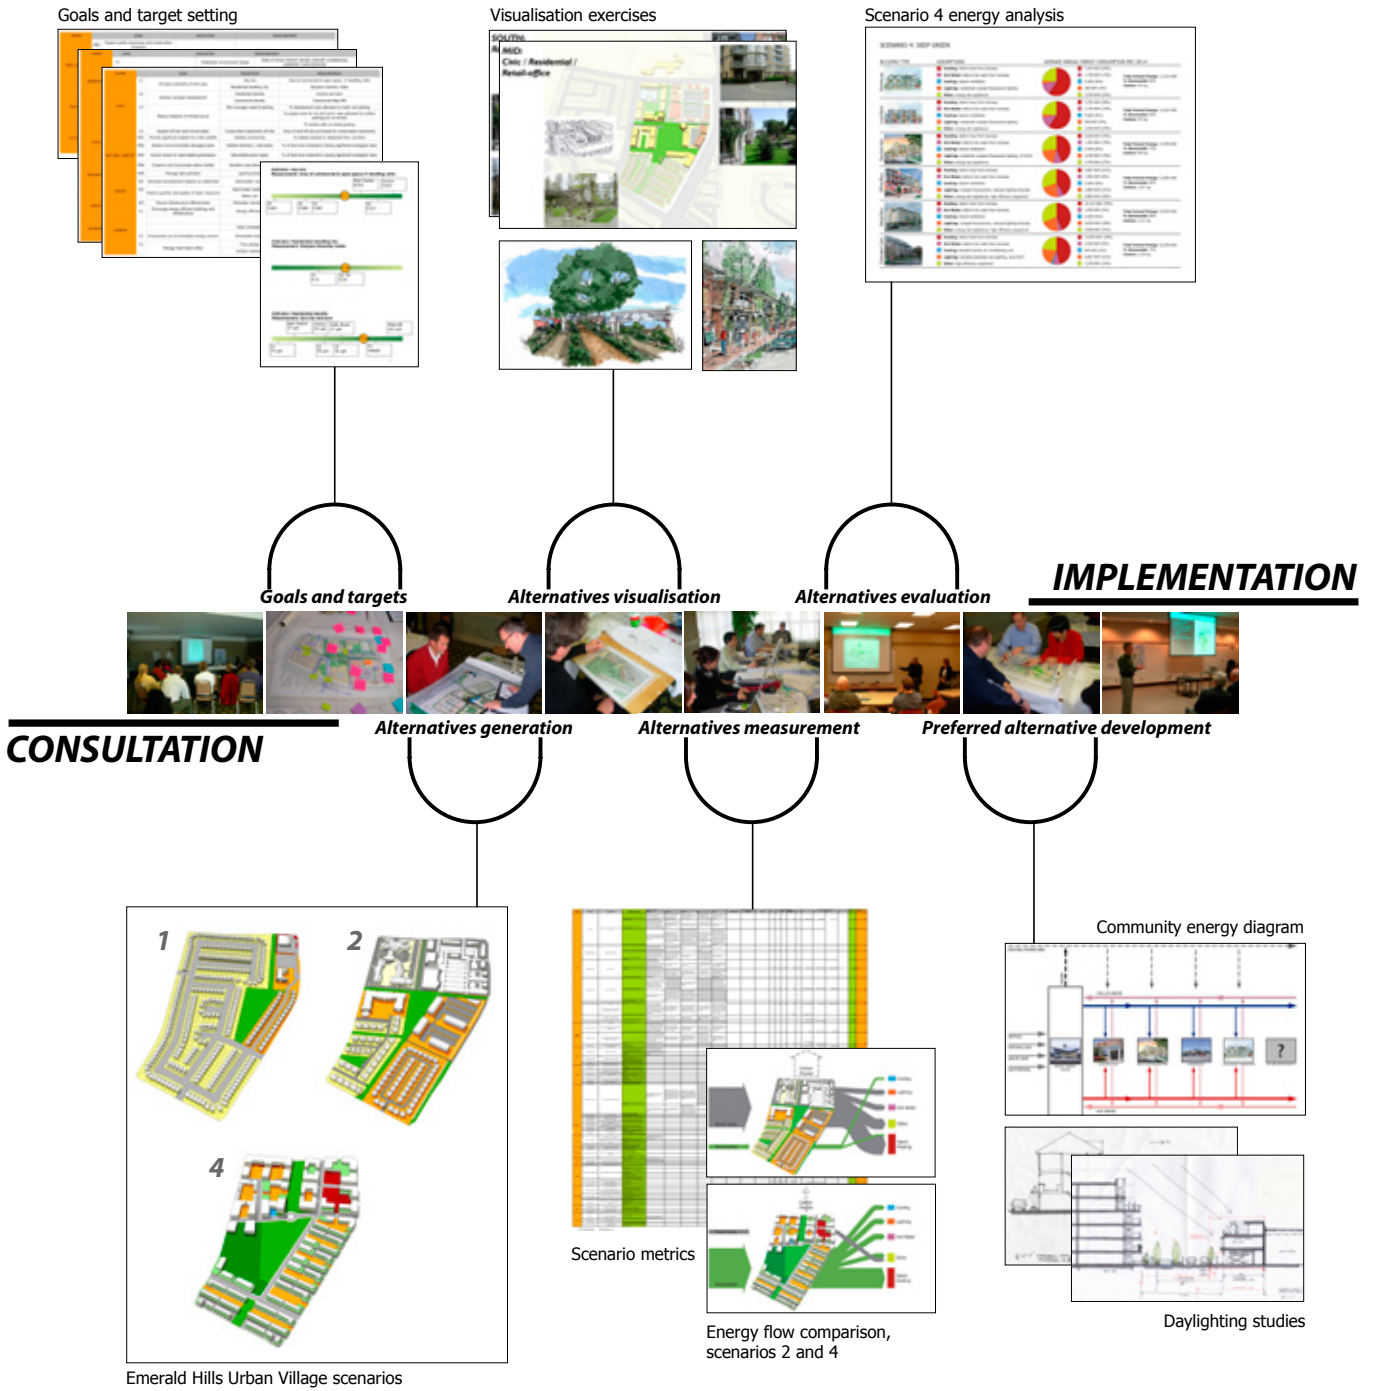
Goals and target setting

Visualisation exercises

MID:
Civic / Residential / Retail-office

Scenario 4 energy analysis

SCENARIO 4: DEEP GREEN

Goals and targets

Alternatives visualisation

Alternatives evaluation

IMPLEMENTATION

CONSULTATION

Alternatives generation

Alternatives measurement

Preferred alternative development

1

2

4

Emerald Hills Urban Village scenarios

Scenario metrics

Energy flow comparison, scenarios 2 and 4

Community energy diagram

?

Daylighting studies